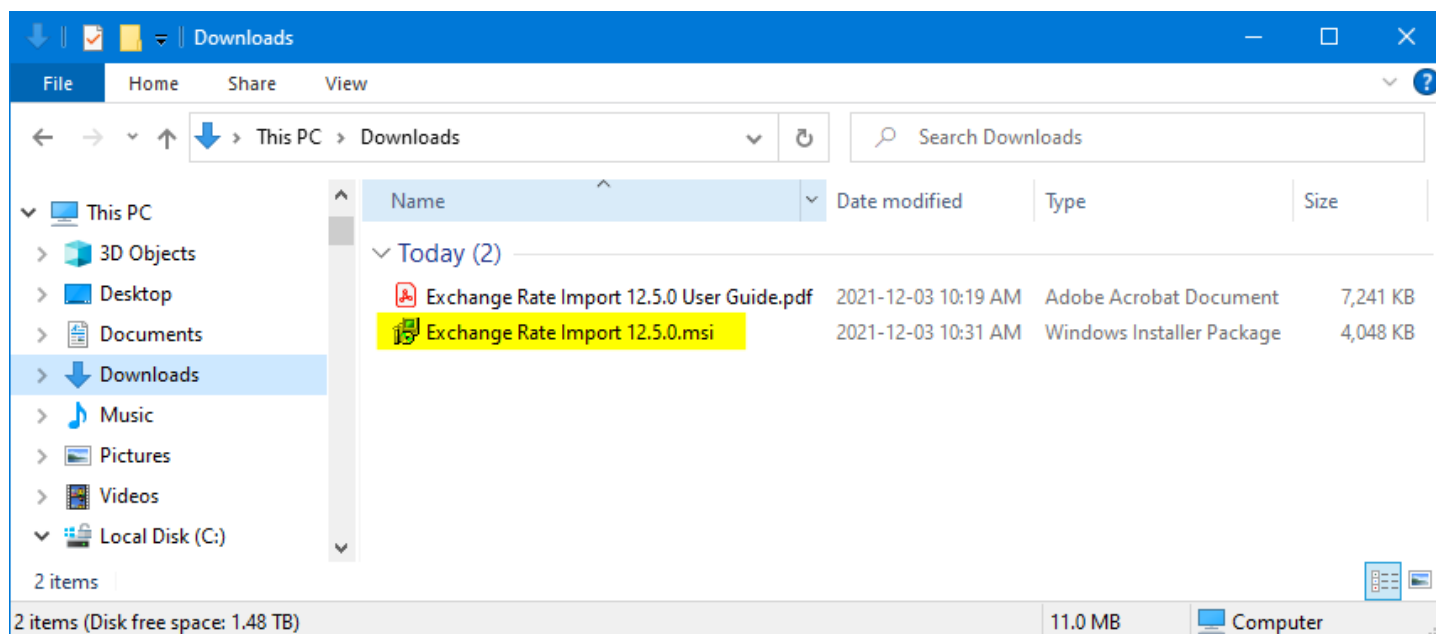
Downloads

File Home Share View

This PC > Downloads

Search Downloads

This PC
3D Objects
Desktop
Documents
Downloads
Music
Pictures
Videos
Local Disk (C:)

| Name | Date modified | Type | Size |
|---|---|---|---|
| Today (2) | | | |
| Exchange Rate Import 12.5.0 User Guide.pdf | 2021-12-03 10:19 AM | Adobe Acrobat Document | 7,241 KB |
| Exchange Rate Import 12.5.0.msi | 2021-12-03 10:31 AM | Windows Installer Package | 4,048 KB |

2 items

2 items (Disk free space: 1.48 TB) 11.0 MB Computer